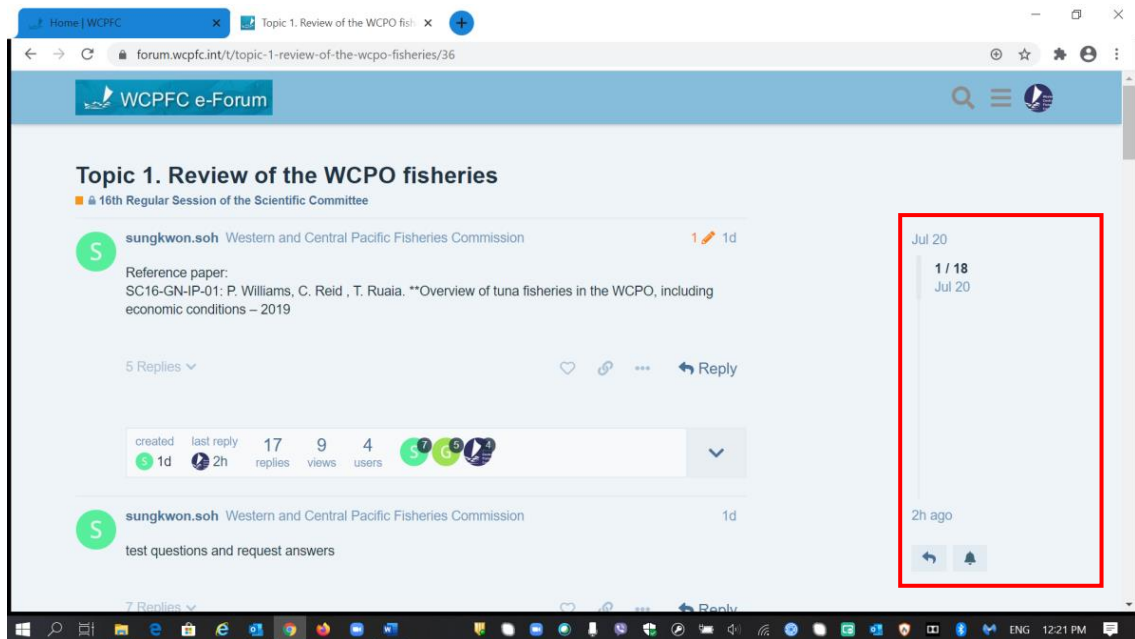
Home | WCPFC
Topic 1. Review of the WCPO fish
forum.wcpfc.int/t/topic-1-review-of-the-wcpo-fisheries/36

WCPFC e-Forum

Topic 1. Review of the WCPO fisheries
16th Regular Session of the Scientific Committee

sungkwon.soh Western and Central Pacific Fisheries Commission 1 1d

Reference paper:
SC16-GN-IP-01: P. Williams, C. Reid , T. Ruaia. **Overview of tuna fisheries in the WCPO, including economic conditions – 2019

5 Replies

Reply

created 1d last reply 2h 17 replies 9 views 4 users

sungkwon.soh Western and Central Pacific Fisheries Commission 1d

test questions and request answers

7 Replies

Reply

Jul 20
1 / 18
Jul 20
2h ago

ENG 12:21 PM